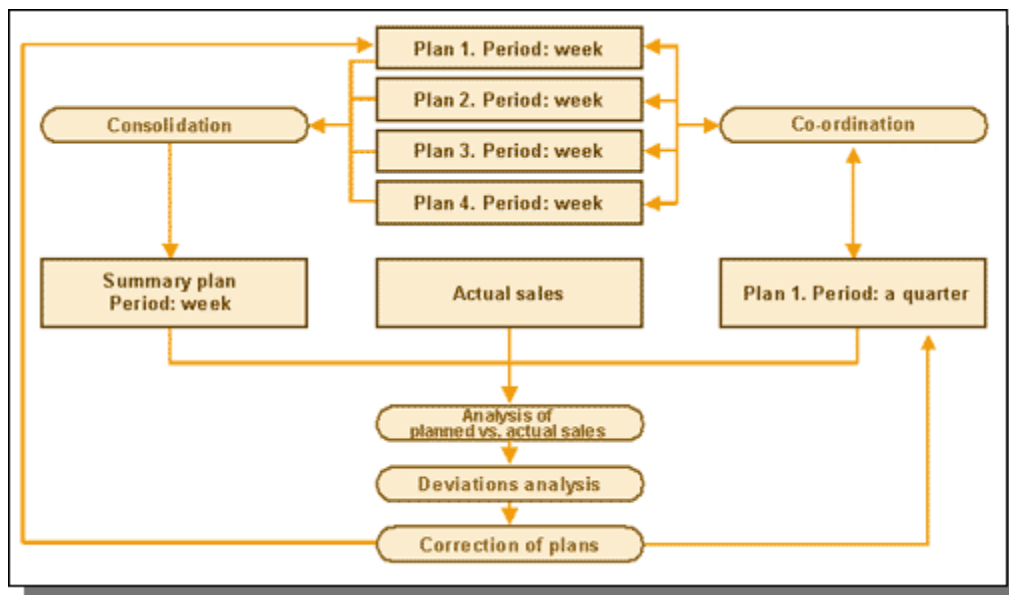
Plan 1. Period: week

Plan 2. Period: week

Plan 3. Period: week

Plan 4. Period: week

Consolidation

Co-ordination

Summary plan
Period: week

Actual sales

Plan 1. Period: a quarter

Analysis of
planned vs. actual sales

Deviations analysis

Correction of plans